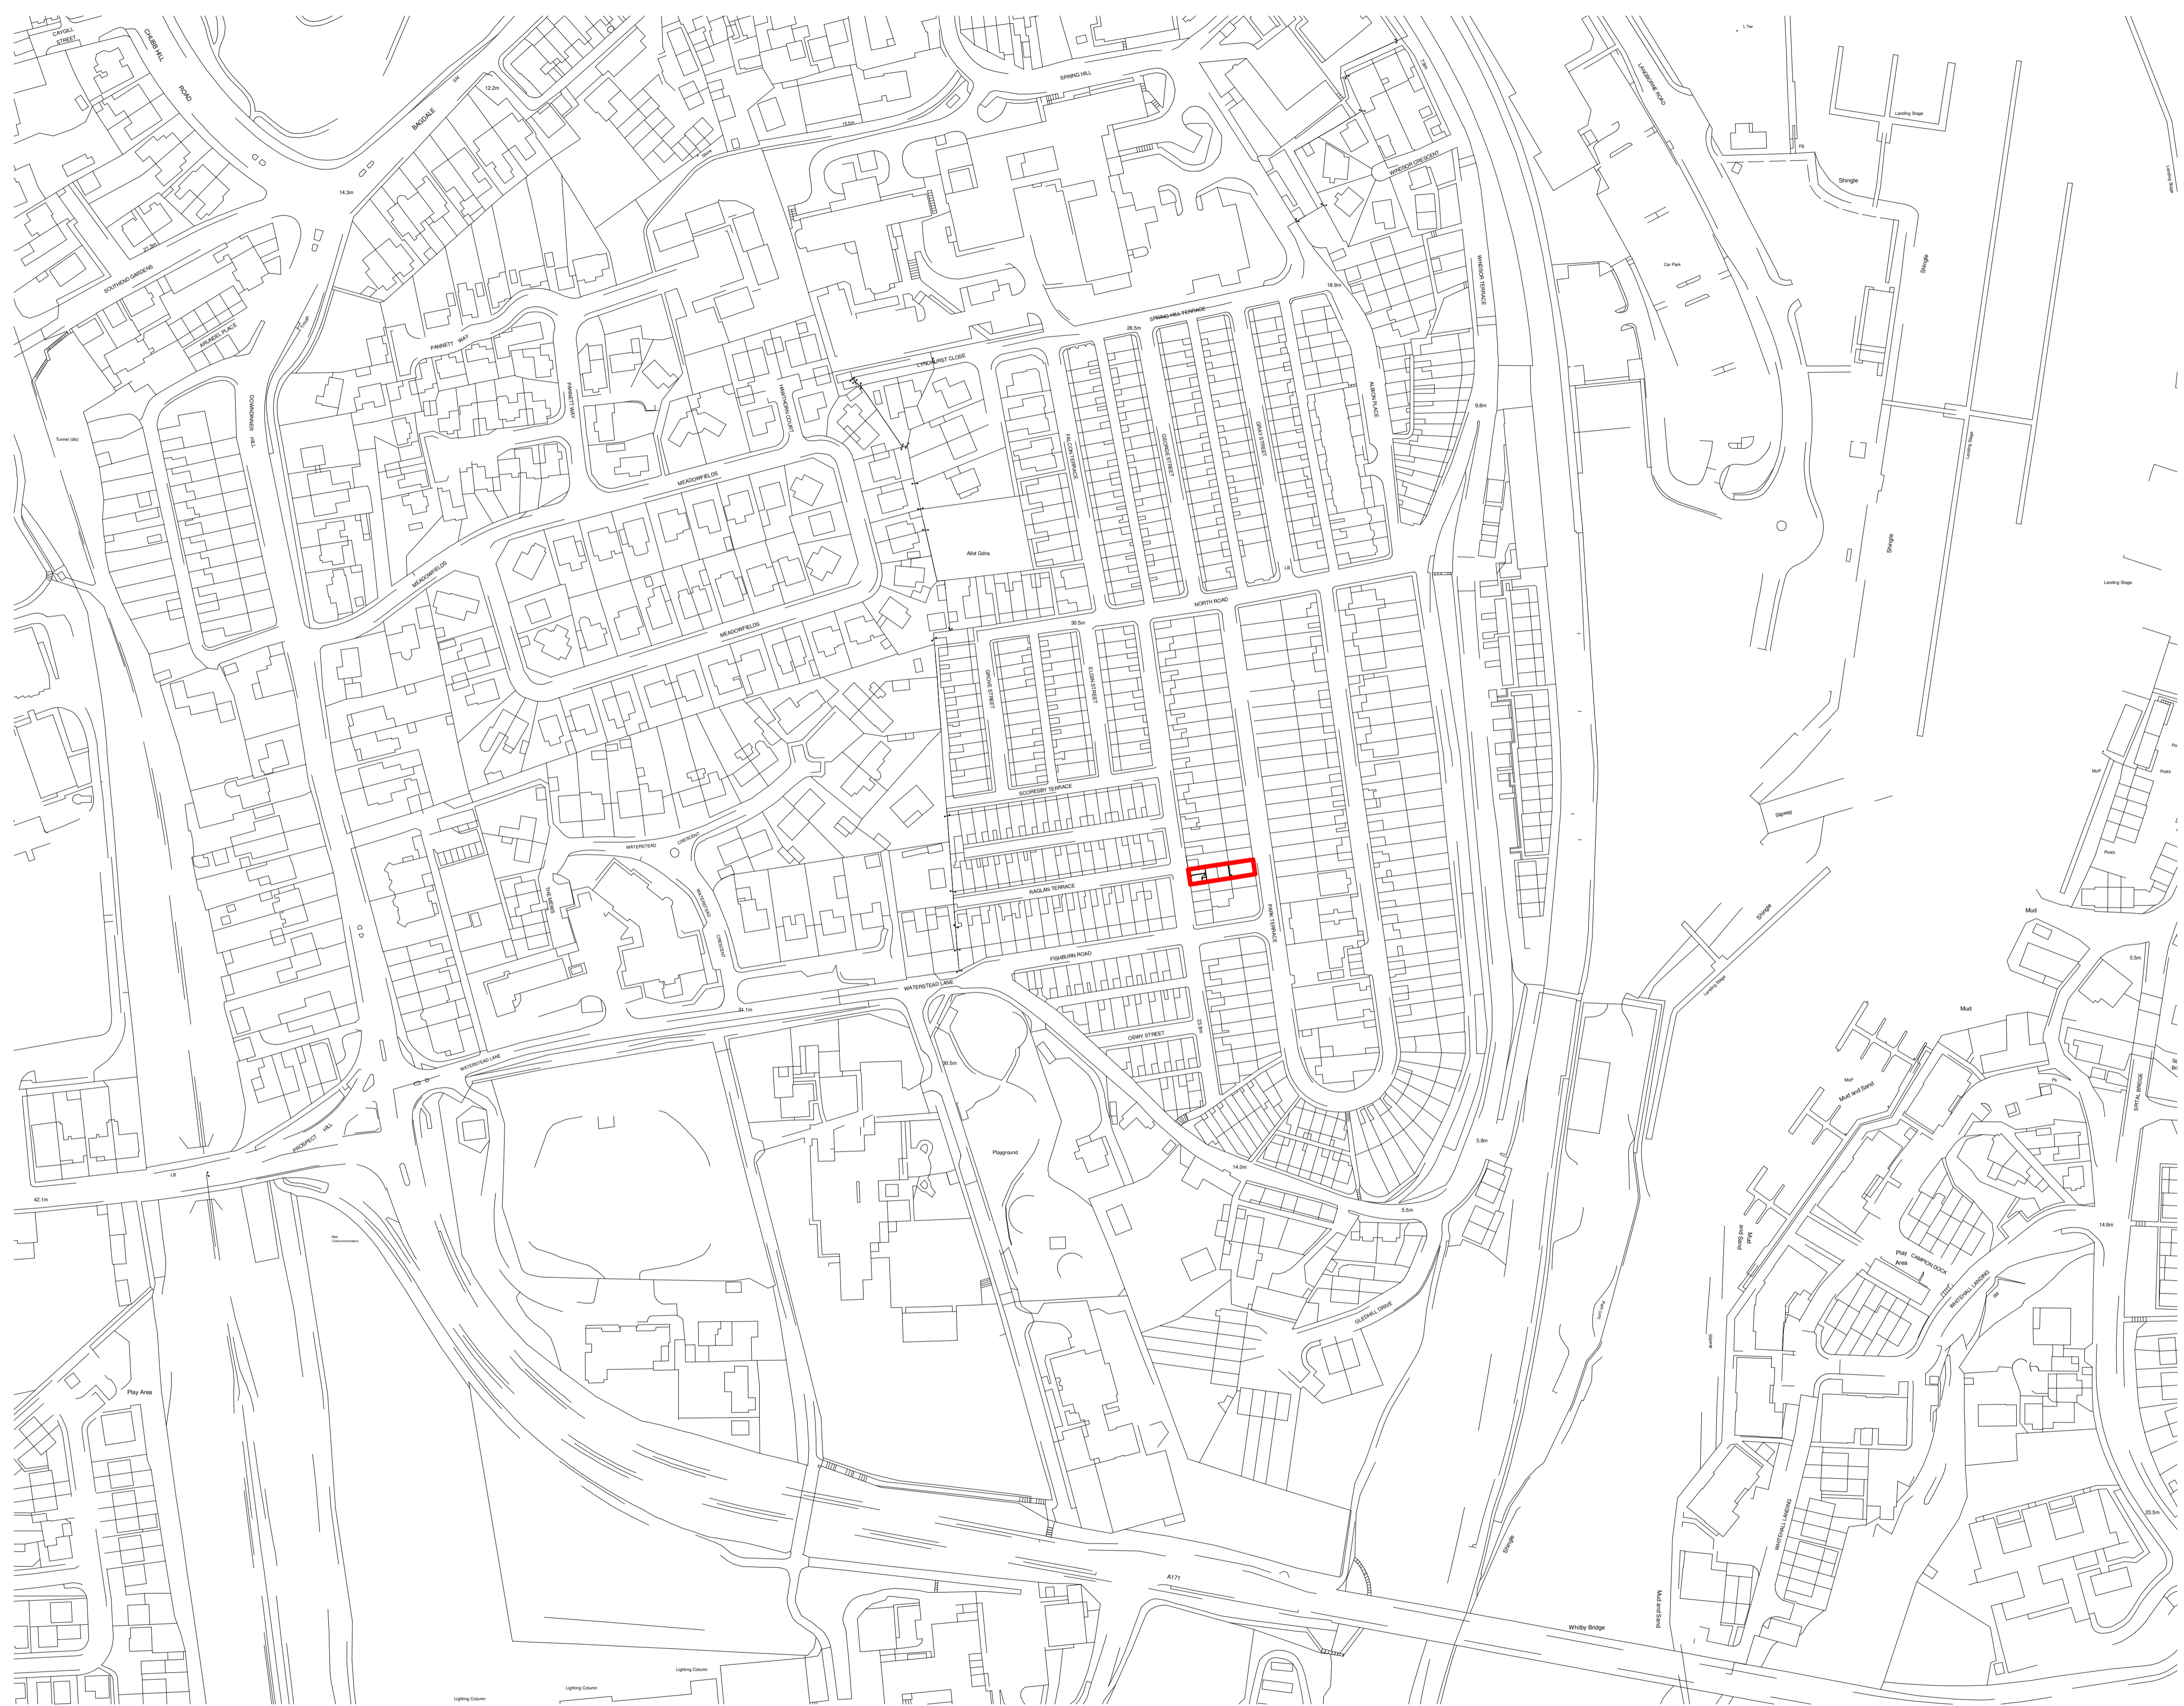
CAYGILL STREET
CHUBB HILL ROAD
BAGDALE
12.2m
14.3m
21.3m
SOUTHEND GARDENS
ARUNDEL PLACE
DOWNDINNER HILL
PANNETT WAY
PANNETT WAY
HAWTHORN COURT
LYNDHURST CLOSE
SPRING HILL
15.5m
SPRING HILL TERRACE
26.5m
18.9m
WINDSOR CRESCENT
WINDSOR TERRACE
LANGBORNE ROAD
Landing Stage
Shingle
Car Park
Shingle
Shingle
Landing Stage
9.8m
FALCON TERRACE
GEORGE STREET
GRAPE STREET
ALBION PLACE
Tunnel (dis)
MEADOWFIELDS
MEADOWFIELDS
MEADOWFIELDS
Allot Gdns
NORTH ROAD
30.5m
GROVE STREET
ELGIN STREET
SCORESBY TERRACE
RAGLAN TERRACE
PARK TERRACE
FISHBURN ROAD
WATERSTEAD CRESCENT
WATERSTEAD CRESCENT
THE MEWS
WATERSTEAD LANE
WATERSTEAD LANE
31.1m
30.5m
OSWY STREET
Playground
14.0m
5.8m
5.5m
GLEDHILL DRIVE
PROSPECT HILL
42.1m
Play Area
Slipway
Shingle
Mud
5.5m
Mud
Mud and Sand
SPITAL BRIDGE
Play Area
CAMPION DOCK
WHITEHALL LANDING
WHITEHALL LANDING
14.6m
23.5m
Mud and Sand
Shingle
A171
Whitby Bridge
Mud and Sand
Lighting Column
Lighting Column
Lighting Column